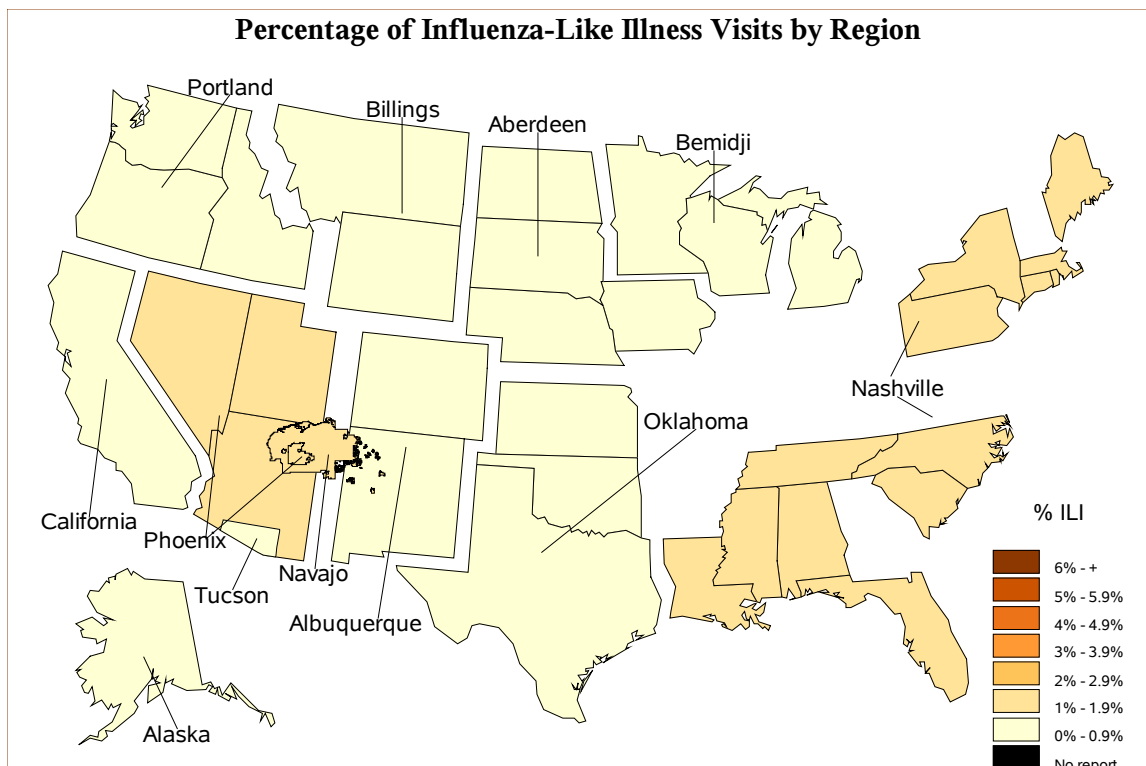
Percentage of Influenza-Like Illness Visits by Region

Portland
Billings
Aberdeen
Bemidji
California
Phoenix
Tucson
Navajo
Albuquerque
Oklahoma
Nashville
Alaska

% ILI
6% - +
5% - 5.9%
4% - 4.9%
3% - 3.9%
2% - 2.9%
1% - 1.9%
0% - 0.9%
No report